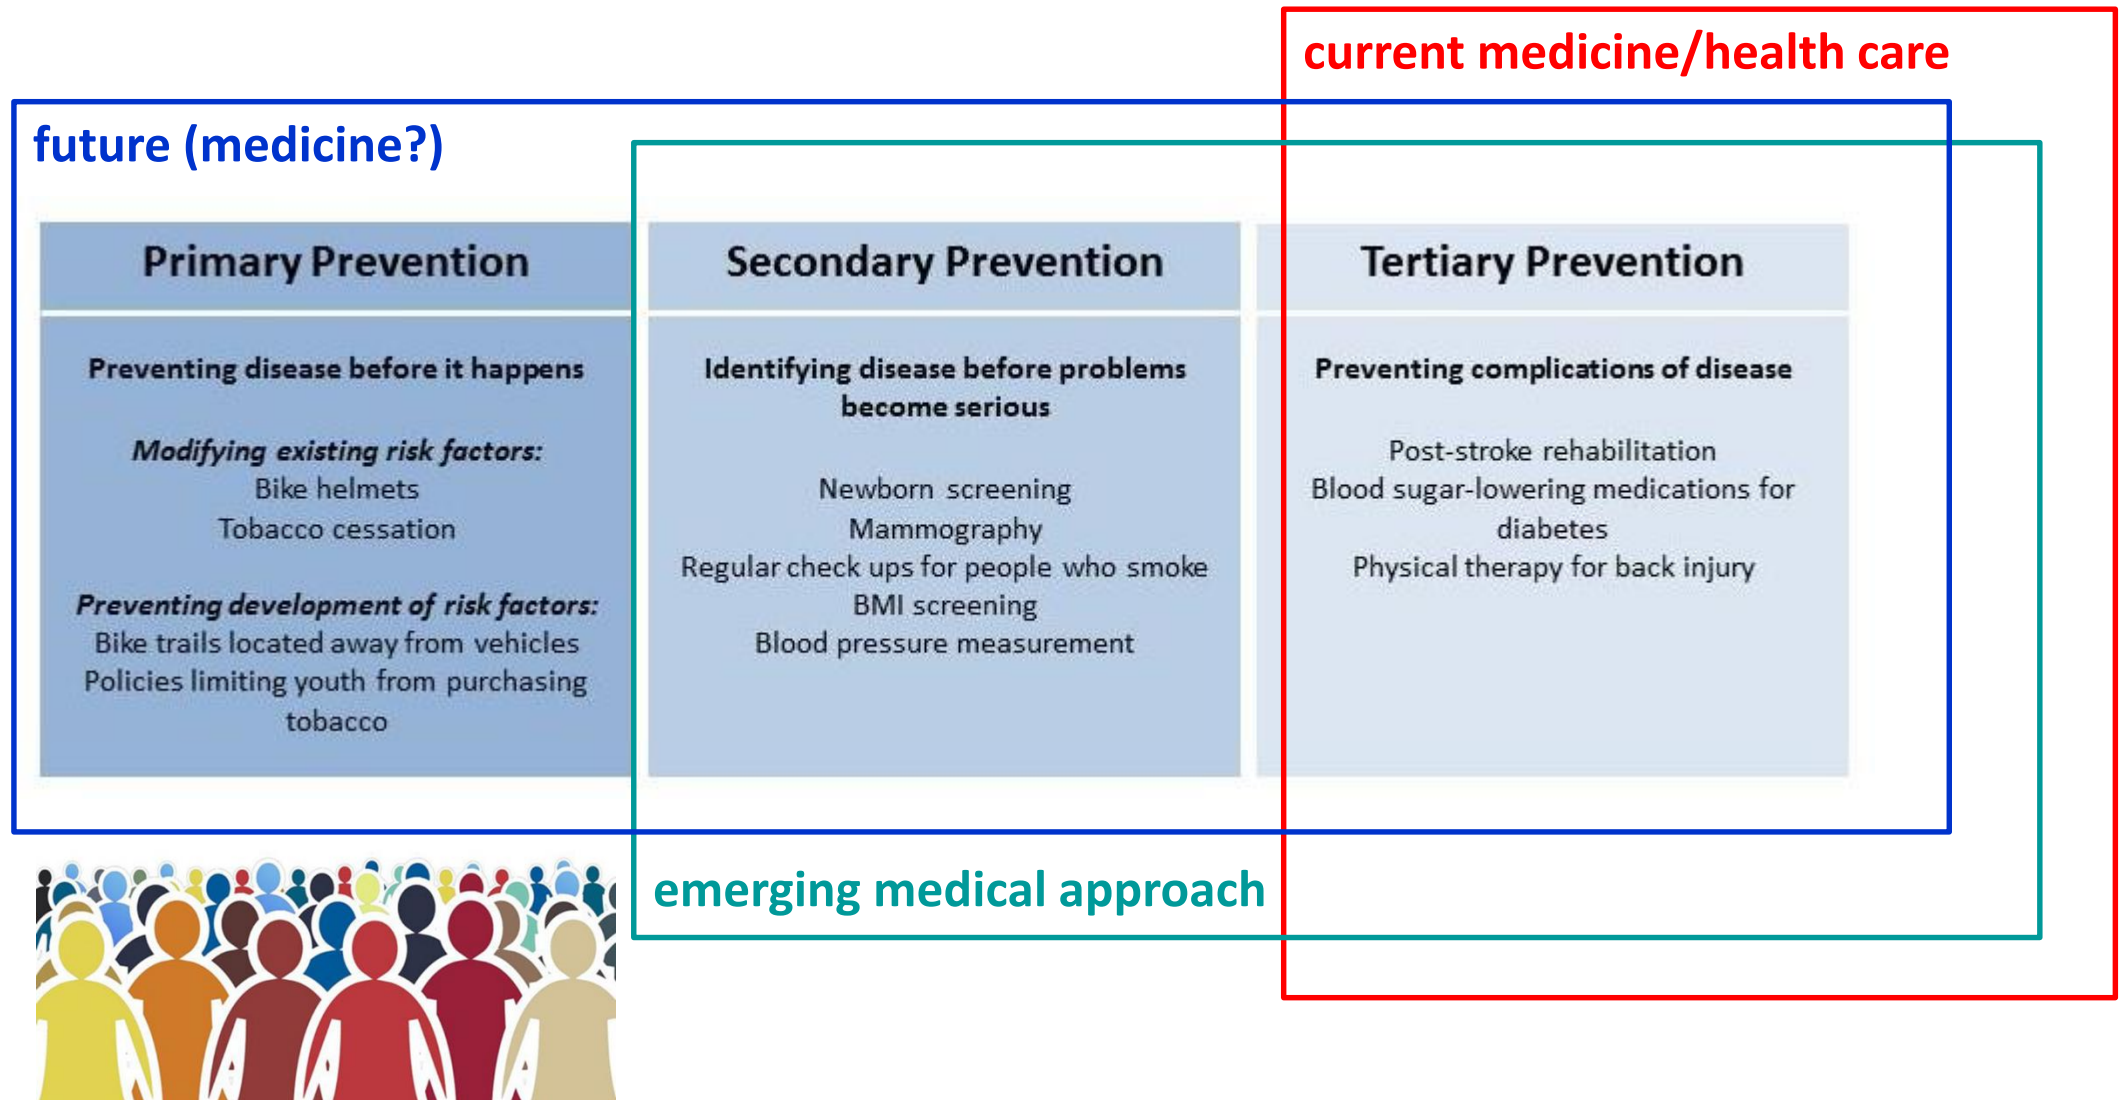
current medicine/health care

future (medicine?)

Primary Prevention

Preventing disease before it happens

*Modifying existing risk factors:*
Bike helmets
Tobacco cessation

*Preventing development of risk factors:*
Bike trails located away from vehicles
Policies limiting youth from purchasing tobacco

Secondary Prevention

Identifying disease before problems become serious

Newborn screening
Mammography
Regular check ups for people who smoke
BMI screening
Blood pressure measurement

Tertiary Prevention

Preventing complications of disease

Post-stroke rehabilitation
Blood sugar-lowering medications for diabetes
Physical therapy for back injury

emerging medical approach